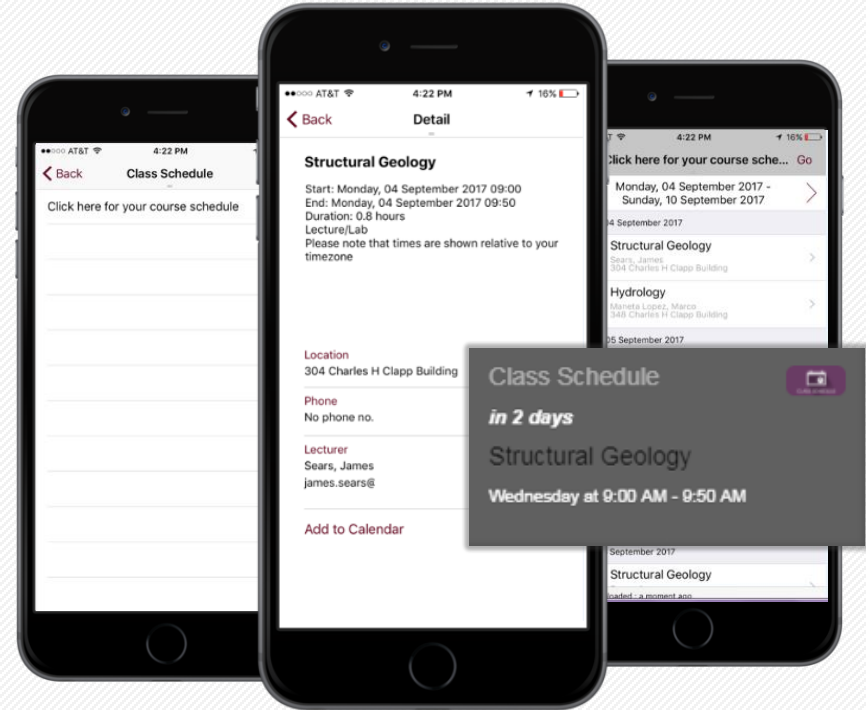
●●○○○ AT&T 4:22 PM
Back Class Schedule
Click here for your course schedule

●●○○○ AT&T 4:22 PM 16%
Back Detail

Structural Geology

Start: Monday, 04 September 2017 09:00
End: Monday, 04 September 2017 09:50
Duration: 0.8 hours
Lecture/Lab
Please note that times are shown relative to your timezone

Location
304 Charles H Clapp Building

Phone
No phone no.

Lecturer
Sears, James
james.sears@

Add to Calendar

4:22 PM 16%
Click here for your course sche... Go
Monday, 04 September 2017 - Sunday, 10 September 2017
04 September 2017
Structural Geology
Sears, James
304 Charles H Clapp Building
Hydrology
Maneta Lopez, Marco
348 Charles H Clapp Building
05 September 2017

Class Schedule
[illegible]
in 2 days
Structural Geology
Wednesday at 9:00 AM - 9:50 AM

September 2017
Structural Geology
loaded : a moment ago